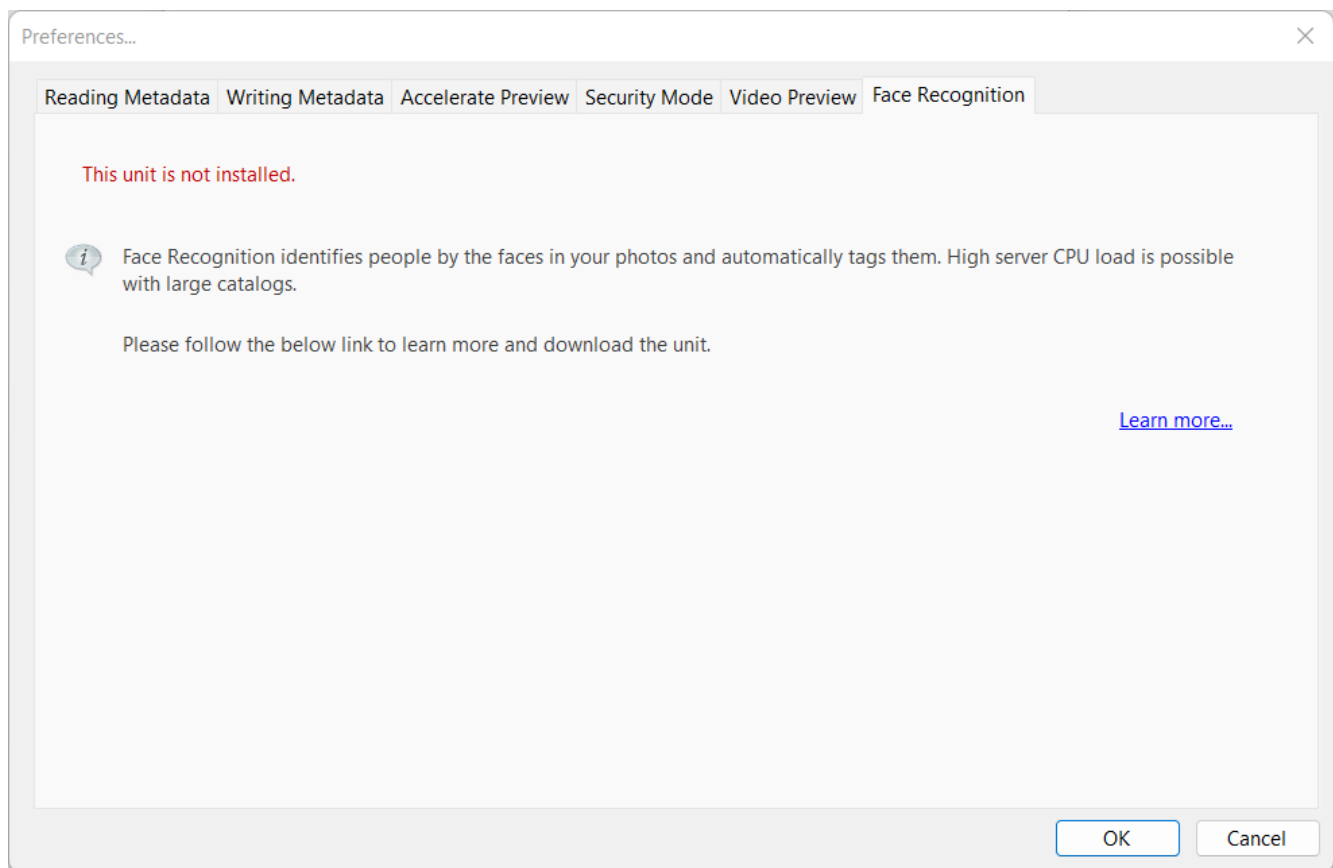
Preferences...

Reading Metadata | Writing Metadata | Accelerate Preview | Security Mode | Video Preview | Face Recognition

This unit is not installed.

Face Recognition identifies people by the faces in your photos and automatically tags them. High server CPU load is possible with large catalogs.

Please follow the below link to learn more and download the unit.

Learn more...

OK

Cancel